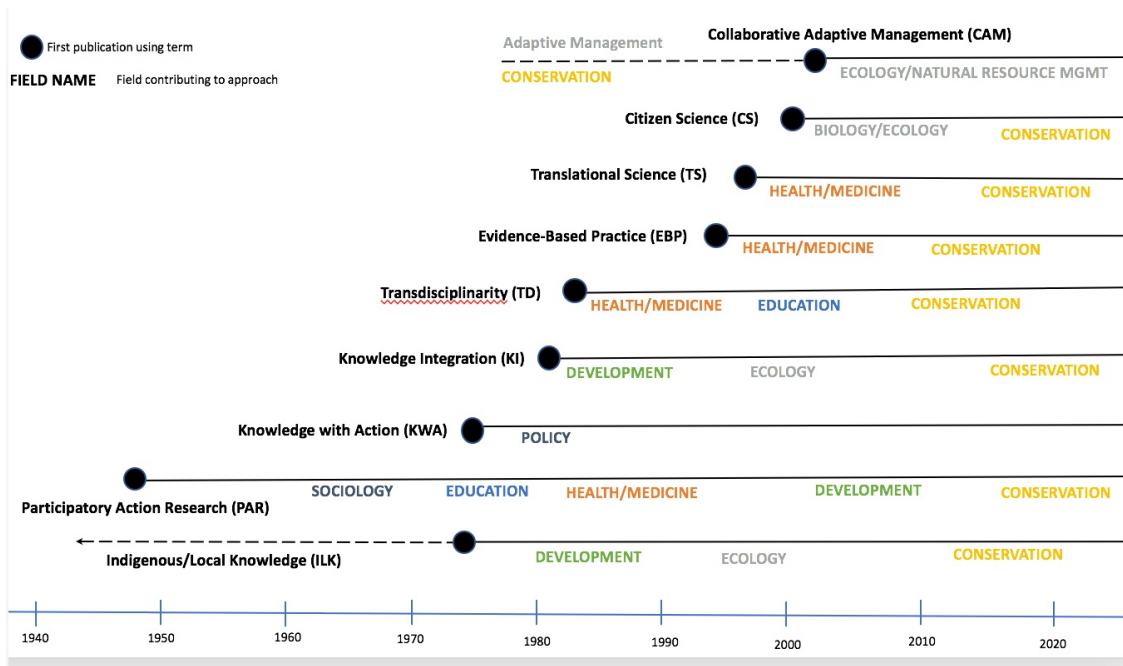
First publication using term

FIELD NAME Field contributing to approach

Adaptive Management

Collaborative Adaptive Management (CAM)

CONSERVATION

ECOLOGY/NATURAL RESOURCE MGMT

Citizen Science (CS)

BIOLOGY/ECOLOGY

CONSERVATION

Translational Science (TS)

HEALTH/MEDICINE

CONSERVATION

Evidence-Based Practice (EBP)

HEALTH/MEDICINE

CONSERVATION

Transdisciplinarity (TD)

HEALTH/MEDICINE

EDUCATION

CONSERVATION

Knowledge Integration (KI)

DEVELOPMENT

ECOLOGY

CONSERVATION

Knowledge with Action (KWA)

POLICY

SOCIOLOGY

EDUCATION

HEALTH/MEDICINE

DEVELOPMENT

CONSERVATION

Participatory Action Research (PAR)

Indigenous/Local Knowledge (ILK)

DEVELOPMENT

ECOLOGY

CONSERVATION

1940 1950 1960 1970 1980 1990 2000 2010 2020